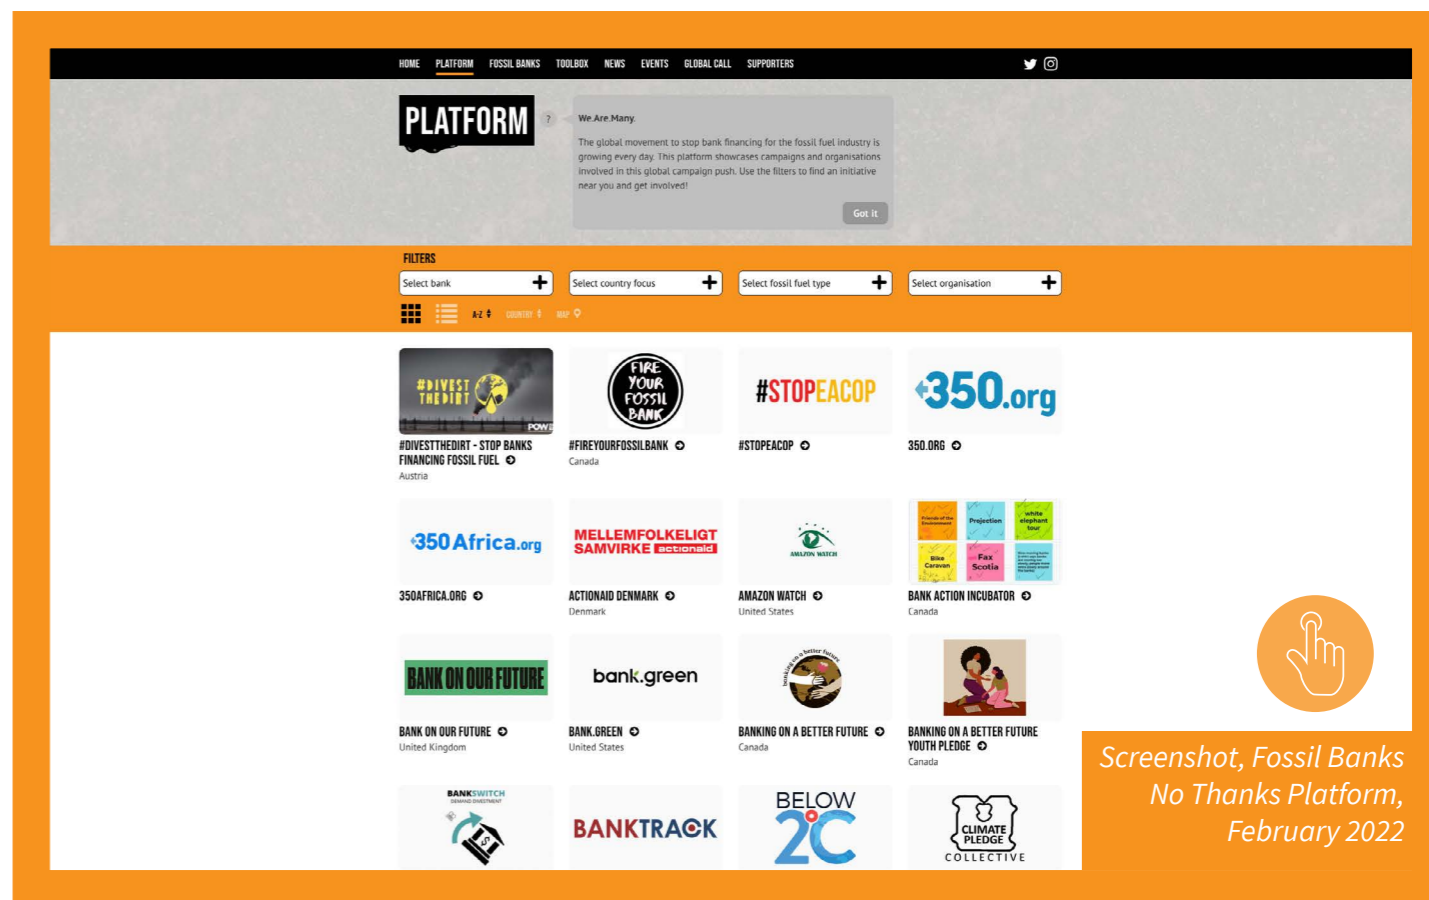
HOME PLATFORM FOSSIL BANKS TOOLBOX NEWS EVENTS GLOBAL CALL SUPPORTERS

PLATFORM

?

We.Are.Many.

The global movement to stop bank financing for the fossil fuel industry is growing every day. This platform showcases campaigns and organisations involved in this global campaign push. Use the filters to find an initiative near you and get involved!

Got it

FILTERS

Select bank

Select country focus

Select fossil fuel type

Select organisation

A-Z COUNTRY MAP

#DIVEST THE DIRT

#DIVESTTHEDIRT - STOP BANKS FINANCING FOSSIL FUEL
Austria

FIRE YOUR FOSSIL BANK

#FIREYOURFOSSILBANK
Canada

#STOPEACOP

#STOPEACOP

350.org

350.ORG

350Africa.org

350AFRICA.ORG

MELLEMFOLKELIGT SAMVIRKE actionaid

ACTIONAID DENMARK
Denmark

AMAZON WATCH

AMAZON WATCH
United States

Friends of the Environment | Projection | white elephant tour | Bike Caravan | Fax Scotia

BANK ACTION INCUBATOR
Canada

BANK ON OUR FUTURE

BANK ON OUR FUTURE
United Kingdom

bank.green

BANK.GREEN
United States

banking on a better future

BANKING ON A BETTER FUTURE
Canada

BANKING ON A BETTER FUTURE YOUTH PLEDGE
Canada

BANKSWITCH

BANKTRACK

BELOW 2°C

CLIMATE PLEDGE COLLECTIVE

Screenshot, Fossil Banks No Thanks Platform, February 2022